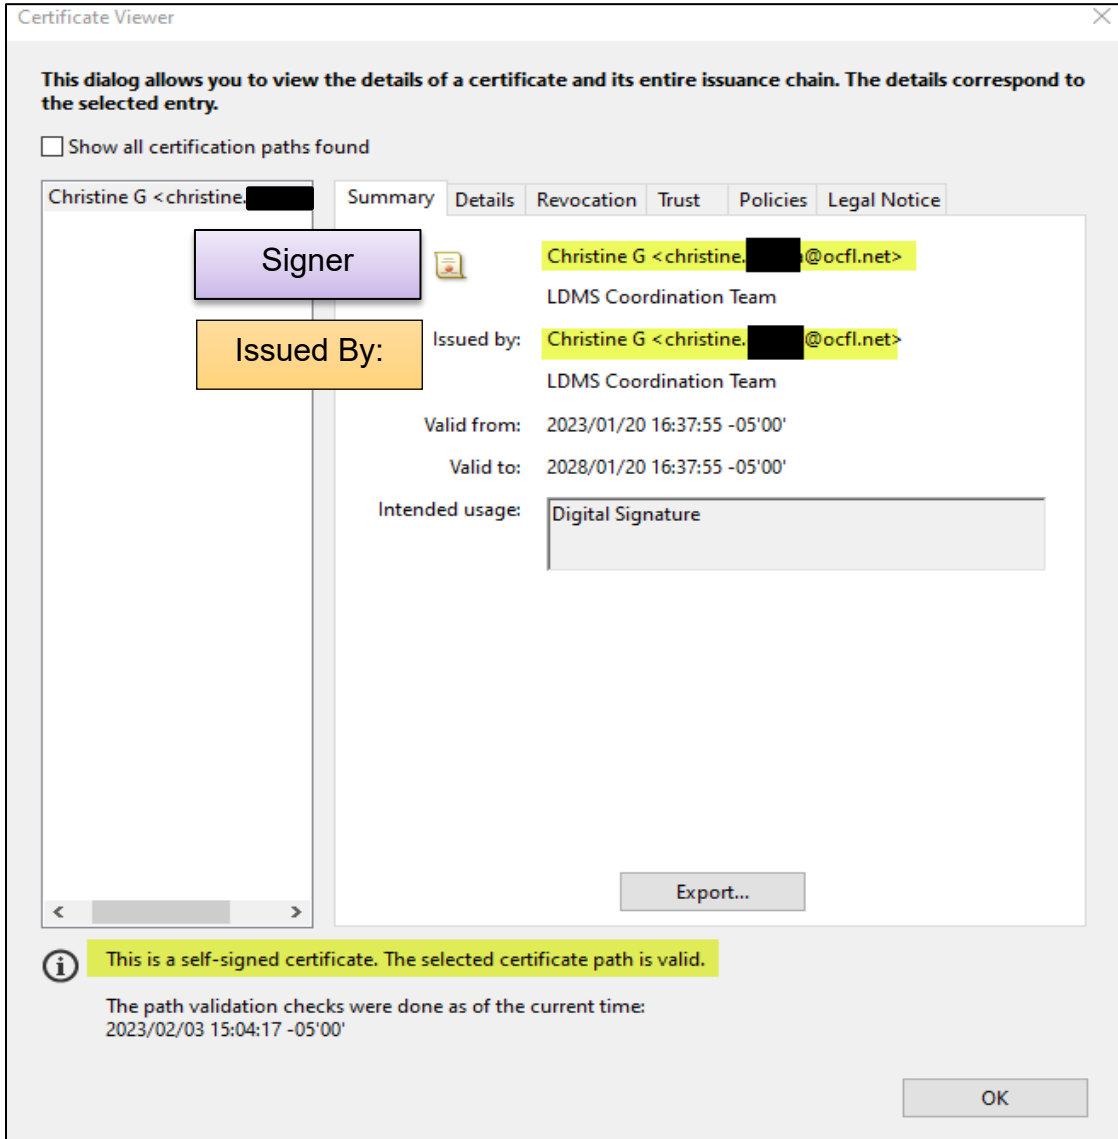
Certificate Viewer

This dialog allows you to view the details of a certificate and its entire issuance chain. The details correspond to the selected entry.

Show all certification paths found

Christine G <christine.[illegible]

Summary | Details | Revocation | Trust | Policies | Legal Notice

Signer

Christine G <christine.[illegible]@ocfl.net>

LDMS Coordination Team

Issued By:

Issued by: Christine G <christine.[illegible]@ocfl.net>

LDMS Coordination Team

Valid from: 2023/01/20 16:37:55 -05'00'

Valid to: 2028/01/20 16:37:55 -05'00'

Intended usage: Digital Signature

Export...

This is a self-signed certificate. The selected certificate path is valid.

The path validation checks were done as of the current time:
2023/02/03 15:04:17 -05'00'

OK